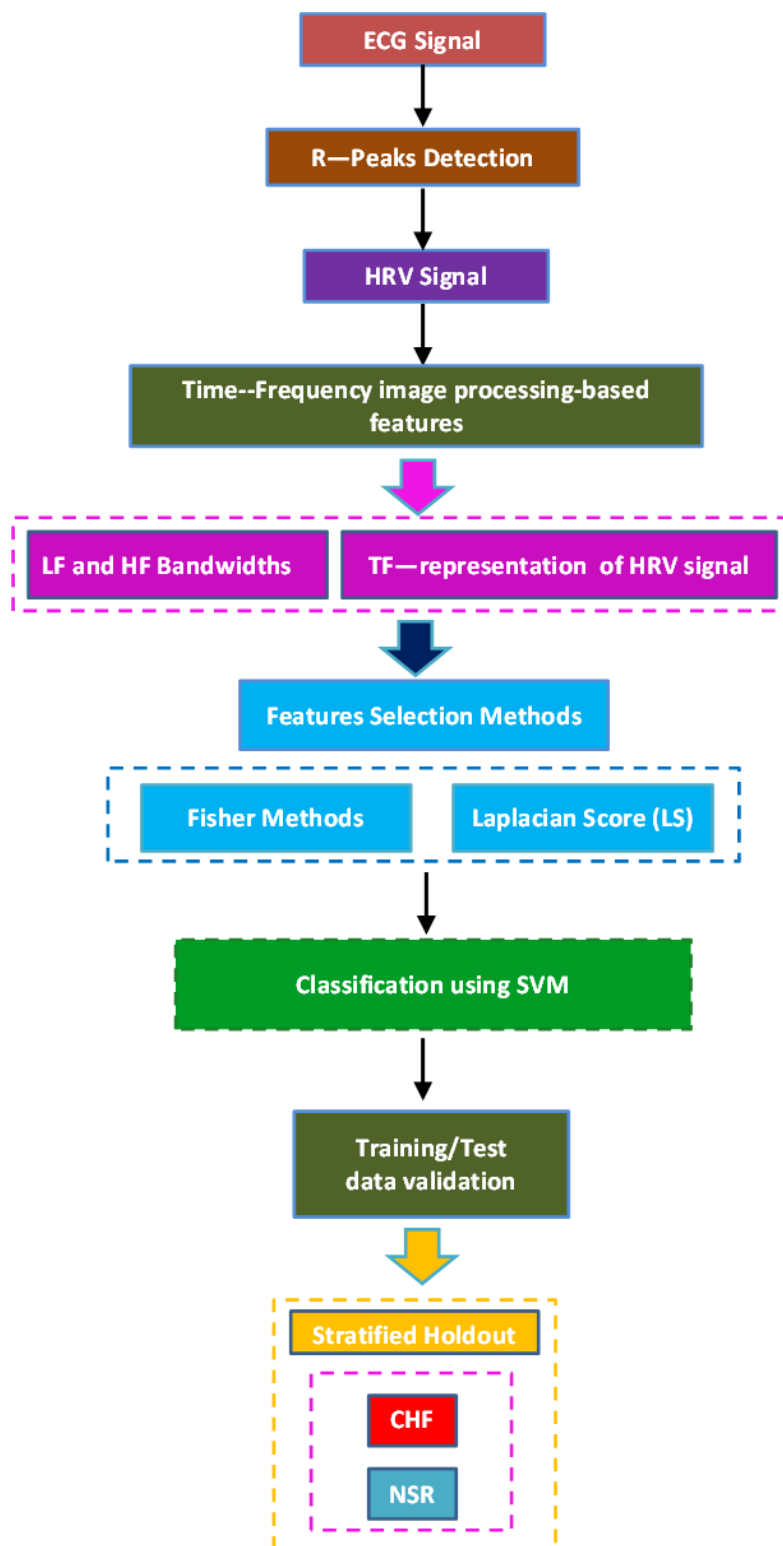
ECG Signal

R—Peaks Detection

HRV Signal

Time--Frequency image processing-based features

LF and HF Bandwidths

TF—representation of HRV signal

Features Selection Methods

Fisher Methods

Laplacian Score (LS)

Classification using SVM

Training/Test data validation

Stratified Holdout

CHF

NSR